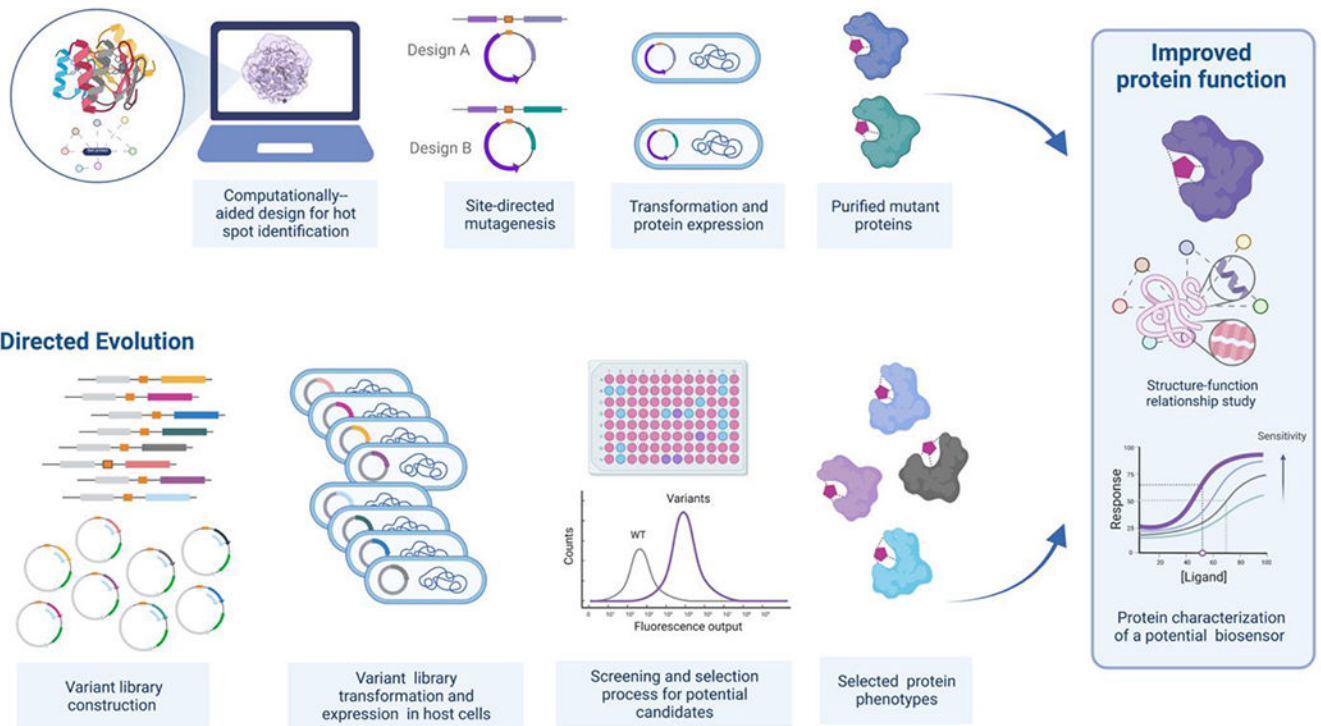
Design A

Design B

Computationally-aided design for hot spot identification

Site-directed mutagenesis

Transformation and protein expression

Purified mutant proteins

Improved protein function

Directed Evolution

Structure-function relationship study

Sensitivity

Response

[Ligand]

Variants

WT

Counts

Fluorescence output

Variant library construction

Variant library transformation and expression in host cells

Screening and selection process for potential candidates

Selected protein phenotypes

Protein characterization of a potential biosensor